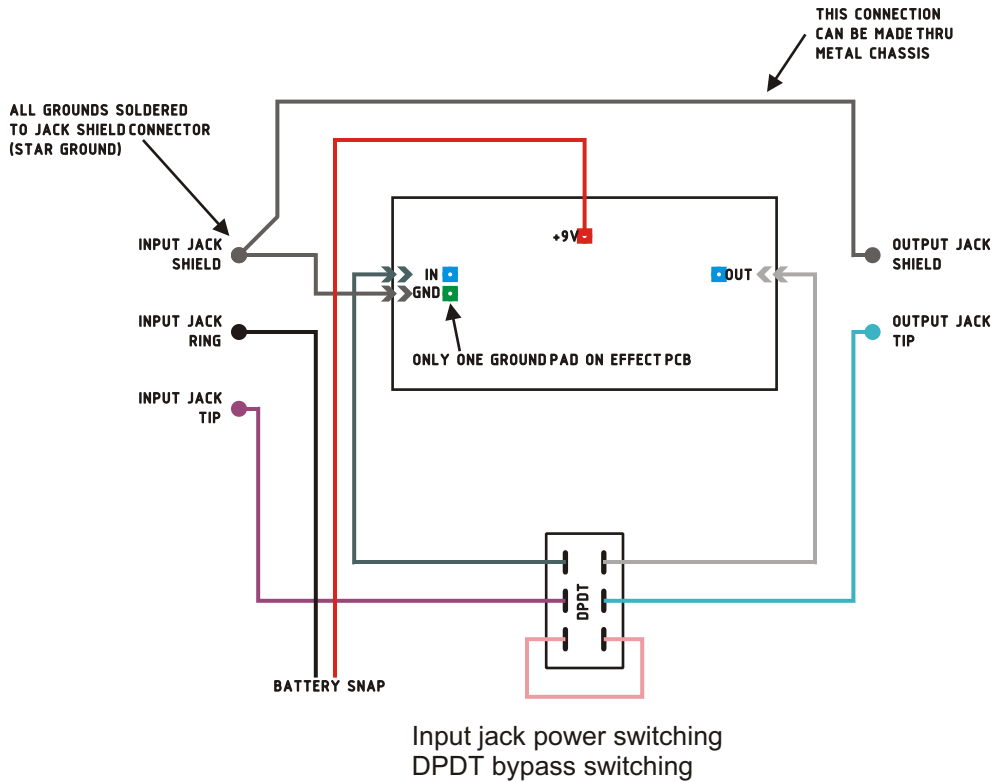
THIS CONNECTION CAN BE MADE THRU METAL CHASSIS

ALL GROUNDS SOLDERED TO JACK SHIELD CONNECTOR (STAR GROUND)

INPUT JACK SHIELD

INPUT JACK RING

INPUT JACK TIP

+9V

IN

GND

OUT

ONLY ONE GROUND PAD ON EFFECT PCB

OUTPUT JACK SHIELD

OUTPUT JACK TIP

DPDT

BATTERY SNAP

Input jack power switching
DPDT bypass switching